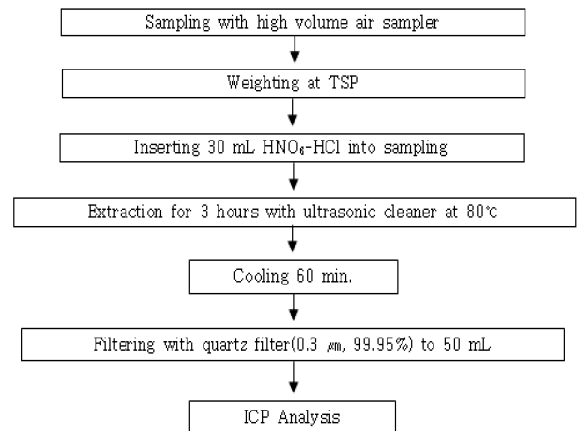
Sampling with high volume air sampler

Weighting at TSP

Inserting 30 mL $HNO_3$-HCl into sampling

Extraction for 3 hours with ultrasonic cleaner at 80℃

Cooling 60 min.

Filtering with quartz filter(0.3 ㎛, 99.95%) to 50 mL

ICP Analysis